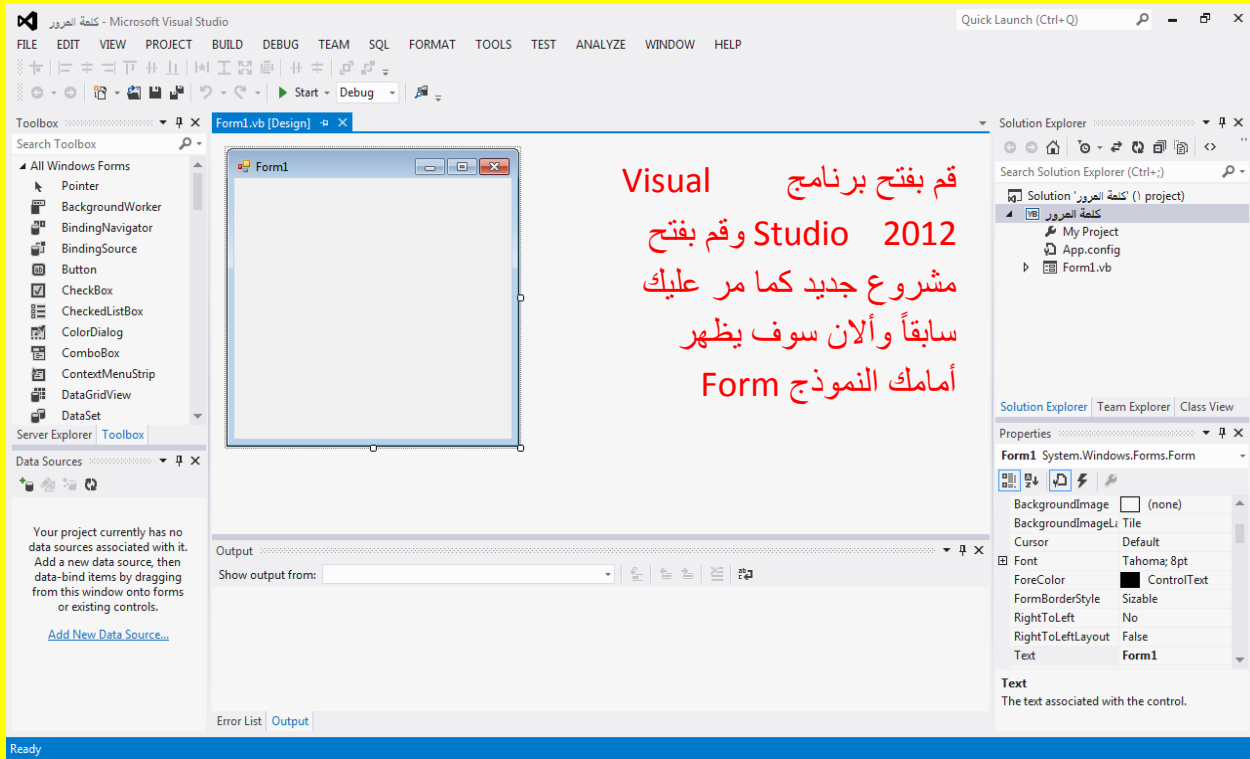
كلمة العرور - Microsoft Visual Studio

Quick Launch (Ctrl+Q)

FILE EDIT VIEW PROJECT BUILD DEBUG TEAM SQL FORMAT TOOLS TEST ANALYZE WINDOW HELP

Start Debug

Toolbox

Search Toolbox

All Windows Forms
Pointer
BackgroundWorker
BindingNavigator
BindingSource
Button
CheckBox
CheckedListBox
ColorDialog
ComboBox
ContextMenuStrip
DataGridView
DataSet

Server Explorer Toolbox

Data Sources

Your project currently has no data sources associated with it. Add a new data source, then data-bind items by dragging from this window onto forms or existing controls.

Add New Data Source...

Form1.vb [Design]

Form1

قم بفتح برنامج Visual Studio 2012 وقم بفتح مشروع جديد كما مر عليك سابقاً وألان سوف يظهر أمامك النموذج Form

Output

Show output from:

Error List Output

Solution Explorer

Search Solution Explorer (Ctrl+;)

Solution 'كلمة العرور' (1 project)
كلمة العرور
My Project
App.config
Form1.vb

Solution Explorer Team Explorer Class View

Properties

Form1 System.Windows.Forms.Form

| | |
|---|---|
| BackgroundImage | (none) |
| BackgroundImageLa | Tile |
| Cursor | Default |
| Font | Tahoma; 8pt |
| ForeColor | ControlText |
| FormBorderStyle | Sizable |
| RightToLeft | No |
| RightToLeftLayout | False |
| Text | Form1 |

Text
The text associated with the control.

Ready